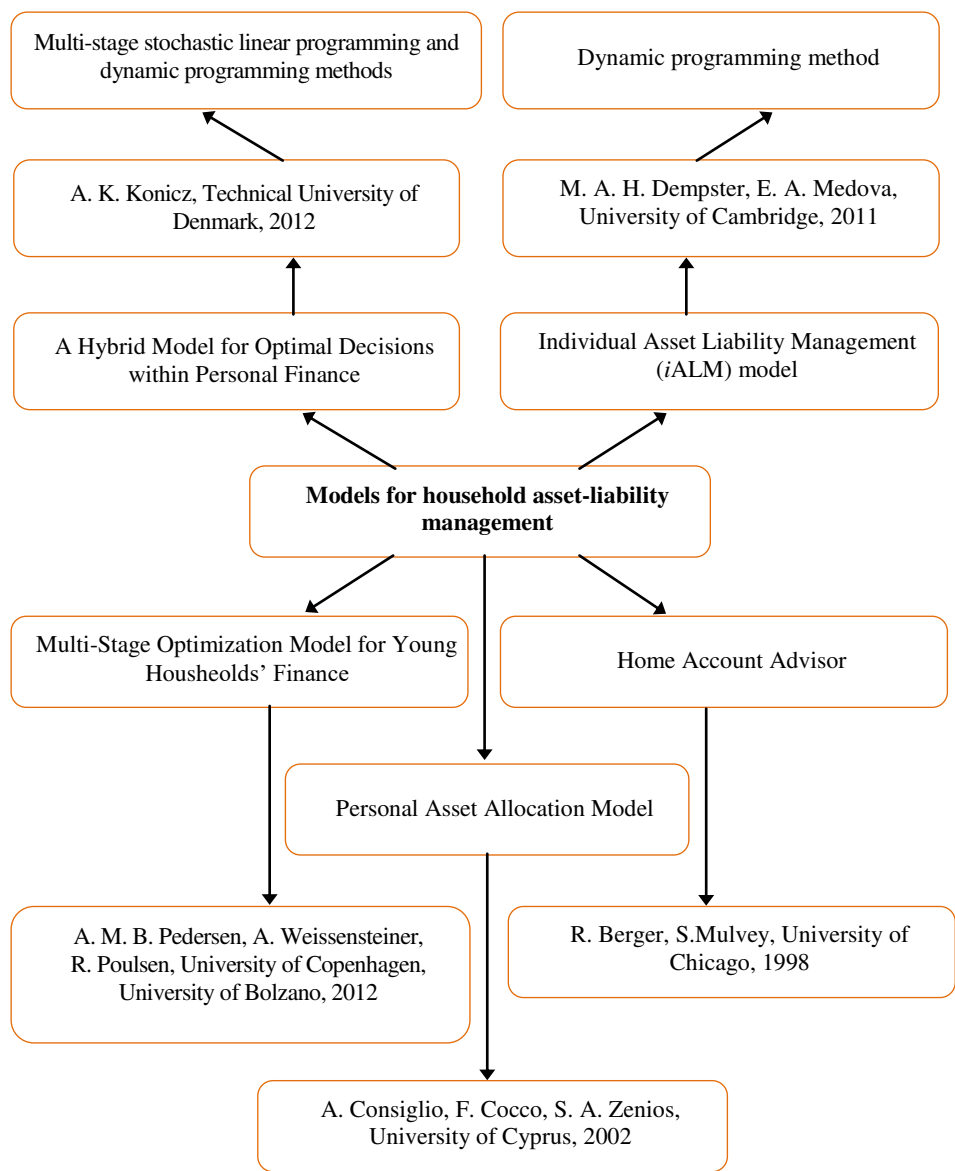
Multi-stage stochastic linear programming and dynamic programming methods

Dynamic programming method

A. K. Konicz, Technical University of Denmark, 2012

M. A. H. Dempster, E. A. Medova, University of Cambridge, 2011

A Hybrid Model for Optimal Decisions within Personal Finance

Individual Asset Liability Management (*i*ALM) model

**Models for household asset-liability management**

Multi-Stage Optimization Model for Young Housheolds' Finance

Home Account Advisor

Personal Asset Allocation Model

A. M. B. Pedersen, A. Weissensteiner, R. Poulsen, University of Copenhagen, University of Bolzano, 2012

R. Berger, S.Mulvey, University of Chicago, 1998

A. Consiglio, F. Cocco, S. A. Zenios, University of Cyprus, 2002